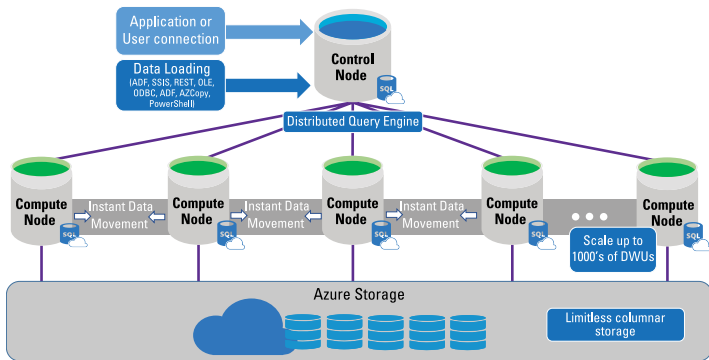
Application or User connection

Data Loading (ADF, SSIS, REST, OLE, ODBC, ADF, AZCopy, PowerShell)

Control Node

SQL

Distributed Query Engine

Compute Node

SQL

Instant Data Movement

Compute Node

SQL

Instant Data Movement

Compute Node

SQL

Instant Data Movement

Compute Node

SQL

Compute Node

SQL

Scale up to 1000's of DWUs

Azure Storage

Limitless columnar storage